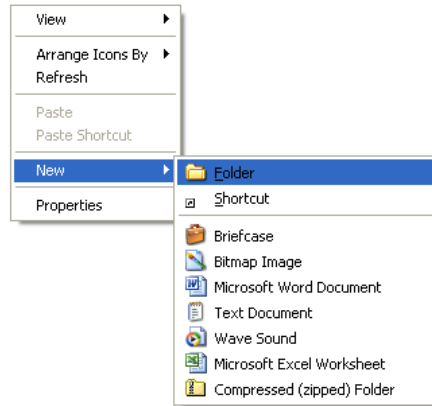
View
Arrange Icons By
Refresh
Paste
Paste Shortcut
New
Properties

Folder
Shortcut
Briefcase
Bitmap Image
Microsoft Word Document
Text Document
Wave Sound
Microsoft Excel Worksheet
Compressed (zipped) Folder